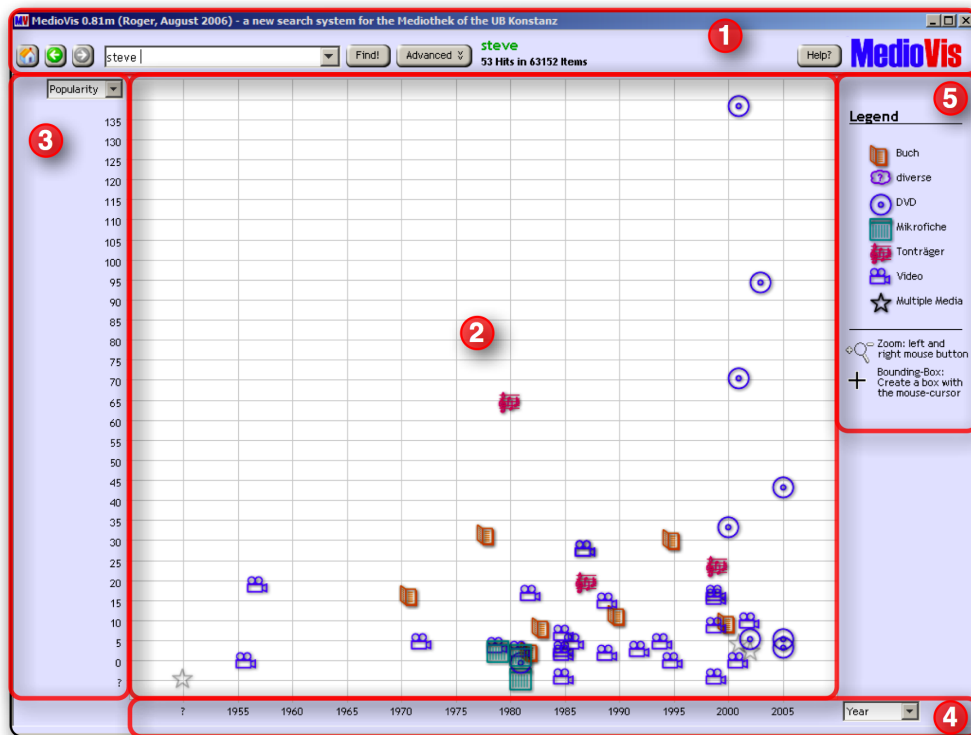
MV MedioVis 0.81m (Roger, August 2006) - a new search system for the Mediothek of the UB Konstanz

steve | Find! | Advanced | steve
53 Hits in 63152 Items

Help? MedioVis

1

Popularity

3

135
130
125
120
115
110
105
100
95
90
85
80
75
70
65
60
55
50
45
40
35
30
25
20
15
10
5
0
?

2

5

Legend

Buch
diverse
DVD
Mikrofiche
Tonträger
Video
Multiple Media

Zoom: left and right mouse button

Bounding-Box: Create a box with the mouse-cursor

? 1955 1960 1965 1970 1975 1980 1985 1990 1995 2000 2005

Year

4